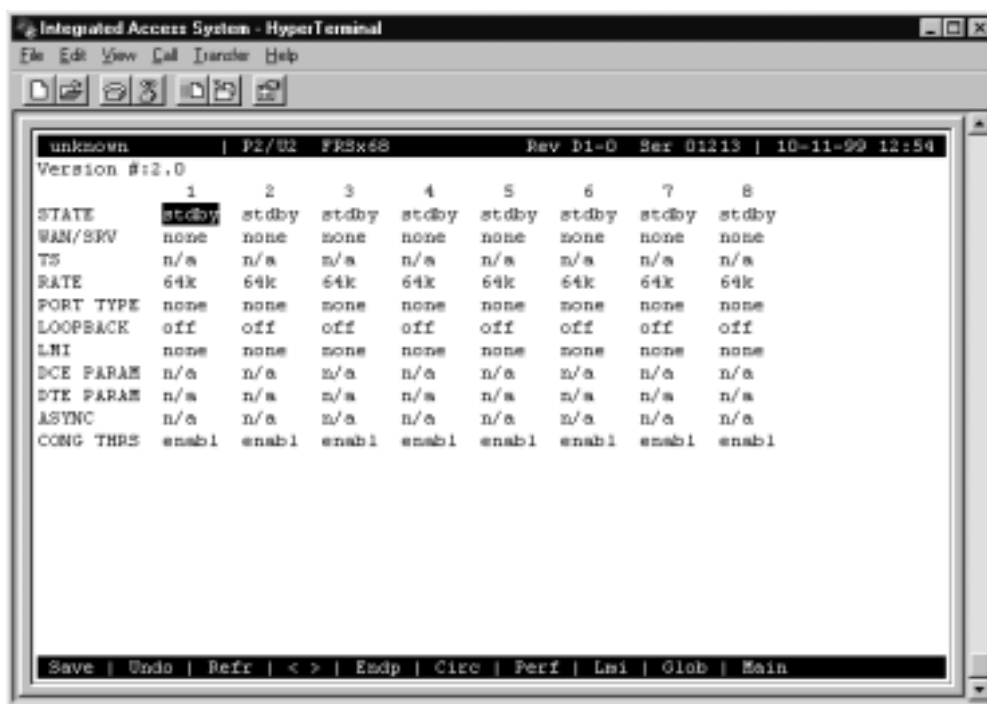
Integrated Access System - HyperTerminal

File Edit View Call Transfer Help

unknown | P2/U2 FRSx68 Rev D1-0 Ser 01213 | 10-11-99 12:54

Version #:2.0

| | 1 | 2 | 3 | 4 | 5 | 6 | 7 | 8 |
|---|---|---|---|---|---|---|---|---|
| STATE | stdby | stdby | stdby | stdby | stdby | stdby | stdby | stdby |
| WAN/SRV | none | none | none | none | none | none | none | none |
| TS | n/a | n/a | n/a | n/a | n/a | n/a | n/a | n/a |
| RATE | 64k | 64k | 64k | 64k | 64k | 64k | 64k | 64k |
| PORT TYPE | none | none | none | none | none | none | none | none |
| LOOPBACK | off | off | off | off | off | off | off | off |
| LMI | none | none | none | none | none | none | none | none |
| DCE PARAM | n/a | n/a | n/a | n/a | n/a | n/a | n/a | n/a |
| DTE PARAM | n/a | n/a | n/a | n/a | n/a | n/a | n/a | n/a |
| ASYNC | n/a | n/a | n/a | n/a | n/a | n/a | n/a | n/a |
| CONG THRS | enabl | enabl | enabl | enabl | enabl | enabl | enabl | enabl |

Save | Undo | Refr | < > | Endp | Circ | Perf | Lmi | Glob | Main